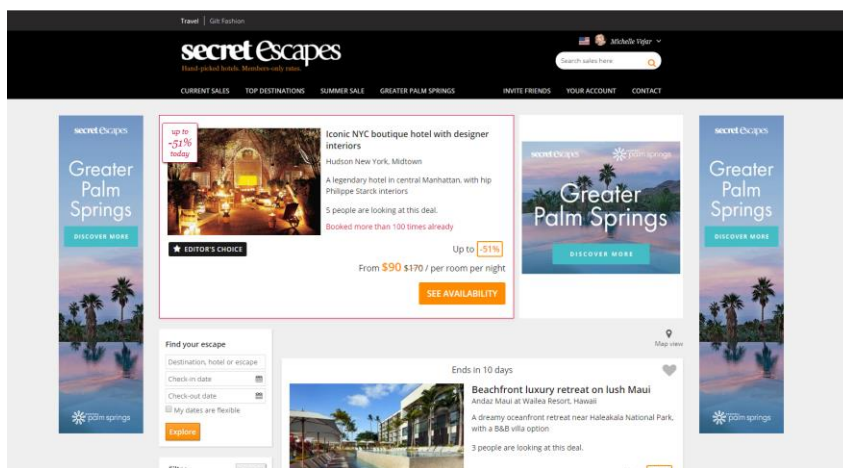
Travel | Gilt Fashion

secret Escapes
Hand-picked hotels. Members-only rates.

Michelle Vejar

Search sales here

CURRENT SALES TOP DESTINATIONS SUMMER SALE GREATER PALM SPRINGS INVITE FRIENDS YOUR ACCOUNT CONTACT

secret Escapes
Greater Palm Springs
DISCOVER MORE
palm springs

up to -51% today

Iconic NYC boutique hotel with designer interiors
Hudson New York, Midtown
A legendary hotel in central Manhattan, with hip Philippe Starck interiors
5 people are looking at this deal.
Booked more than 100 times already

EDITOR'S CHOICE

Up to -51%
From $90 $170 / per room per night
SEE AVAILABILITY

secret Escapes palm springs
Greater Palm Springs
DISCOVER MORE

secret Escapes
Greater Palm Springs
DISCOVER MORE
palm springs

Find your escape
Destination, hotel or escape
Check-in date
Check-out date
My dates are flexible
Explore

Map view

Ends in 10 days

Beachfront luxury retreat on lush Maui
Andaz Maui at Wailea Resort, Hawaii
A dreamy oceanfront retreat near Haleakala National Park, with a B&B villa option
3 people are looking at this deal.